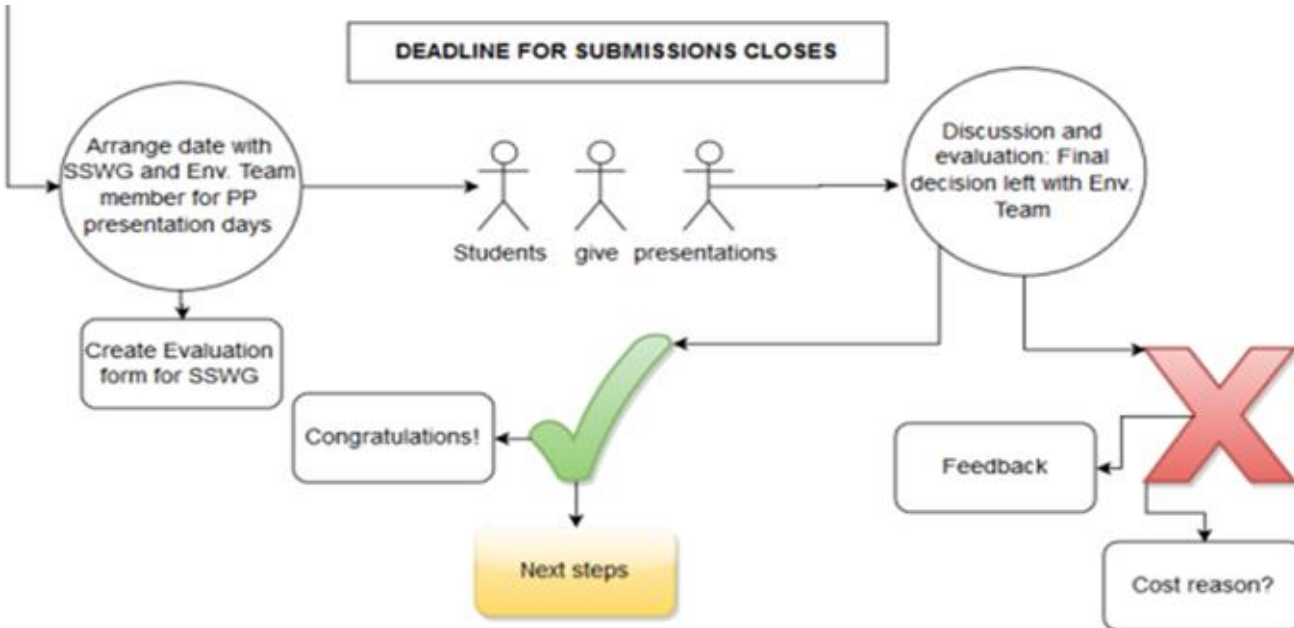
DEADLINE FOR SUBMISSIONS CLOSES

Arrange date with SSWG and Env. Team member for PP presentation days

Students give presentations

Discussion and evaluation: Final decision left with Env. Team

Create Evaluation form for SSWG

Congratulations!

Next steps

Feedback

Cost reason?